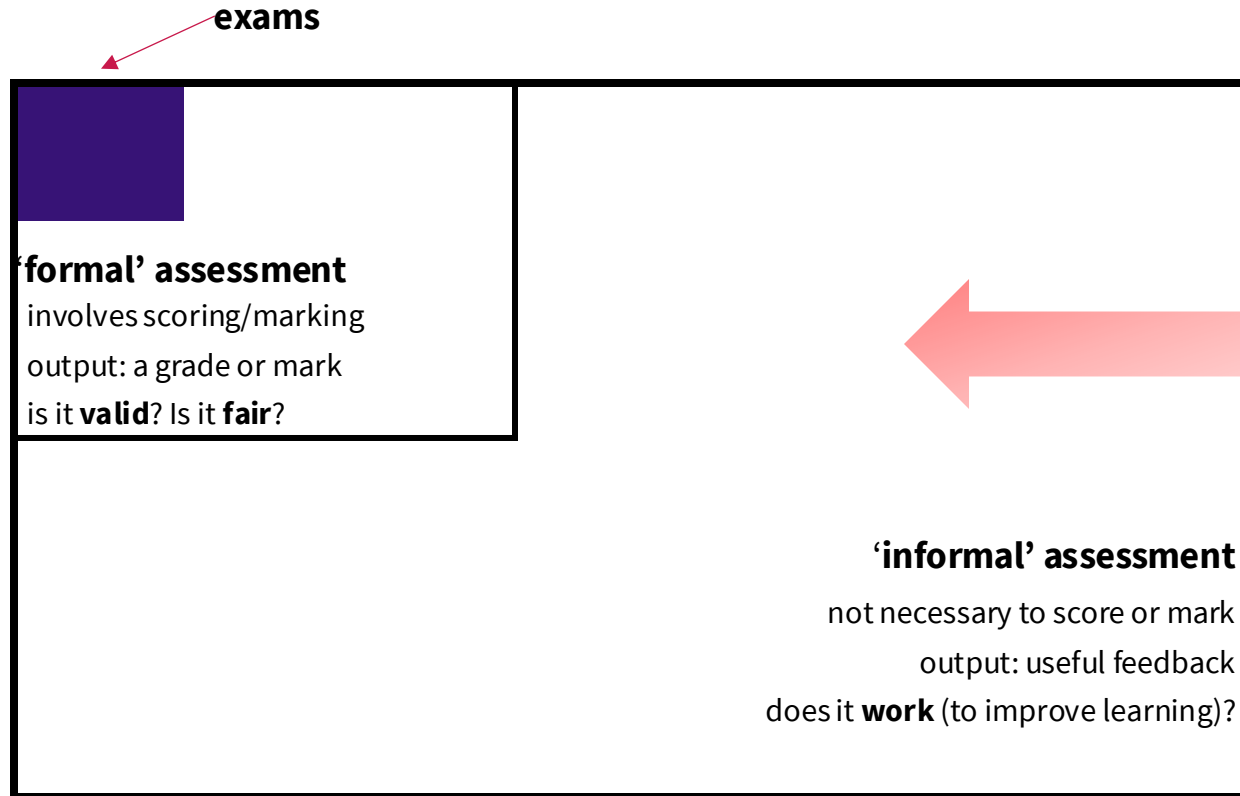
exams

‘formal’ assessment
involves scoring/marking
output: a grade or mark
is it **valid**? Is it **fair**?

‘informal’ assessment
not necessary to score or mark
output: useful feedback
does it **work** (to improve learning)?